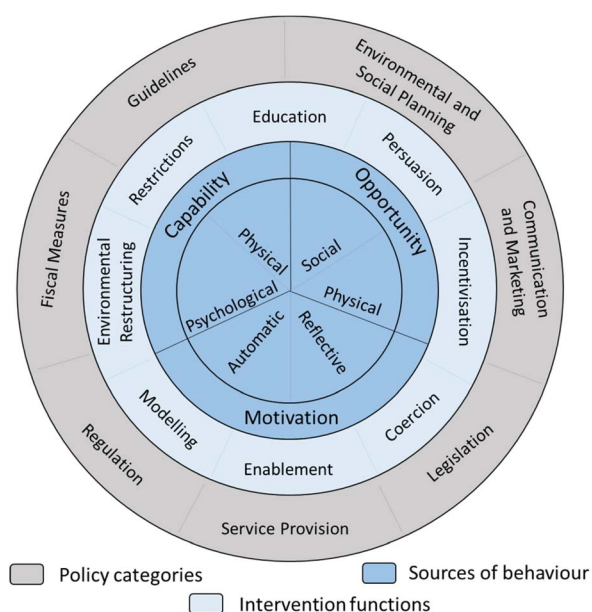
Guidelines

Environmental and Social Planning

Communication and Marketing

Legislation

Service Provision

Regulation

Fiscal Measures

Education

Persuasion

Incentivisation

Coercion

Enablement

Modelling

Environmental Restructuring

Restrictions

Capability

Opportunity

Motivation

Physical

Psychological

Social

Physical

Automatic

Reflective

Policy categories

Sources of behaviour

Intervention functions